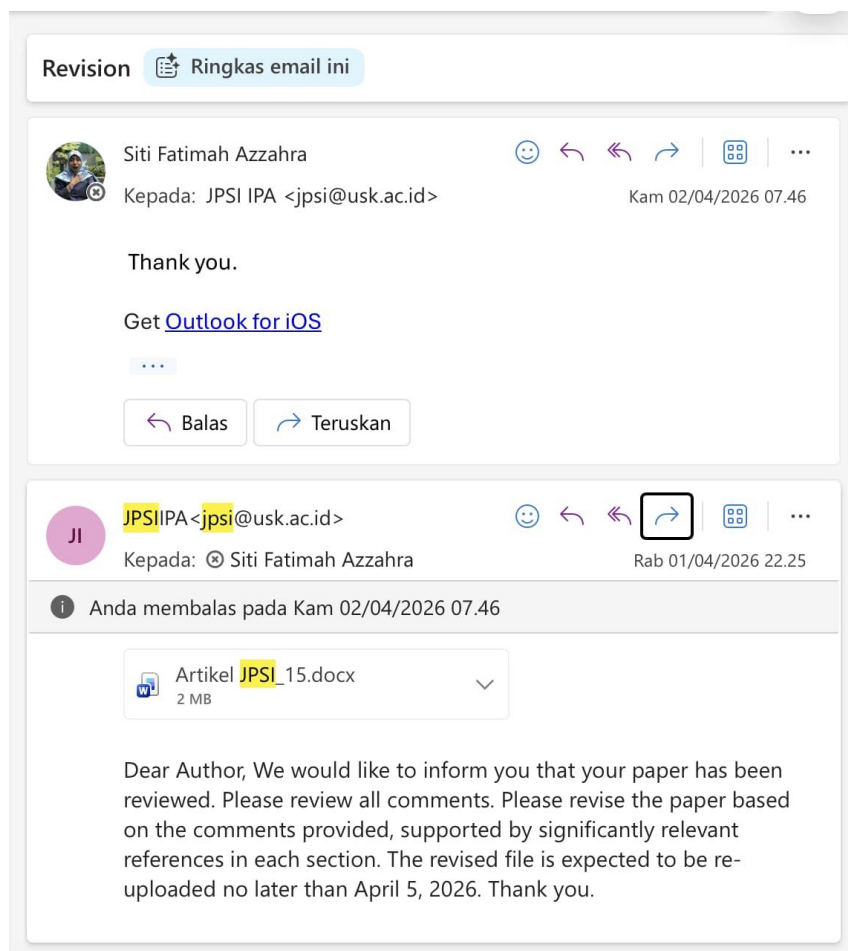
Revision Ringkas email ini

Siti Fatimah Azzahra
Kepada: JPSI IPA <jpsi@usk.ac.id>
Kam 02/04/2026 07.46

Thank you.

Get Outlook for iOS

...

Balas Teruskan

JI
JPSIIPA<jpsi@usk.ac.id>
Kepada: Siti Fatimah Azzahra
Rab 01/04/2026 22.25

Anda membalas pada Kam 02/04/2026 07.46

Artikel JPSI_15.docx
2 MB

Dear Author, We would like to inform you that your paper has been reviewed. Please review all comments. Please revise the paper based on the comments provided, supported by significantly relevant references in each section. The revised file is expected to be re-uploaded no later than April 5, 2026. Thank you.